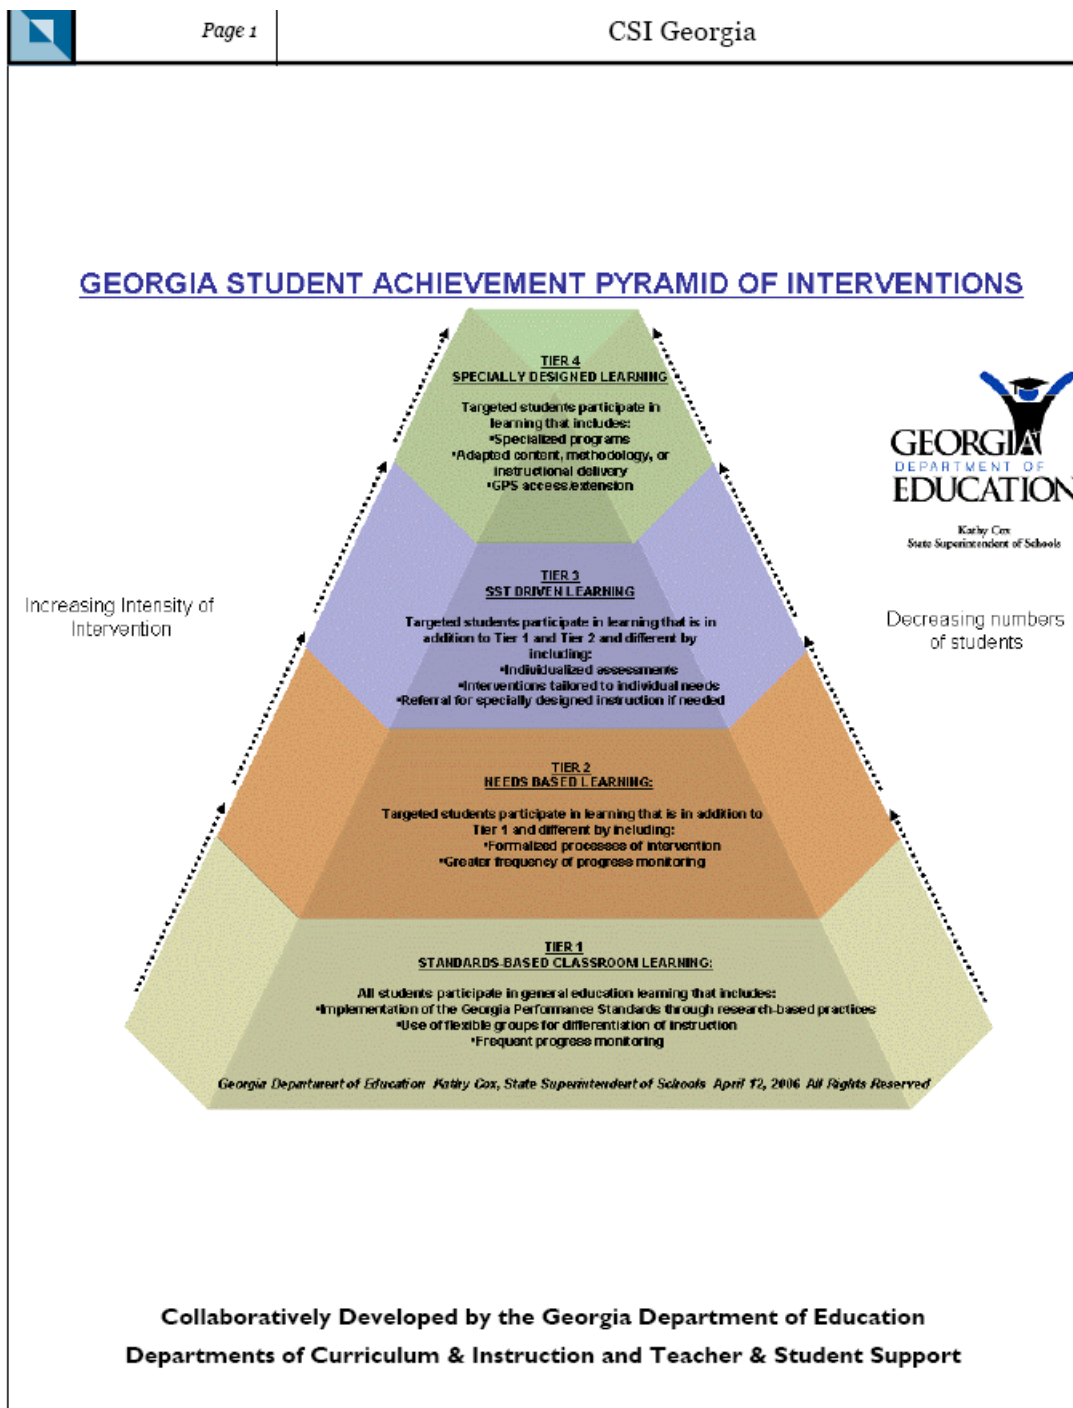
Page 1

CSI Georgia

GEORGIA STUDENT ACHIEVEMENT PYRAMID OF INTERVENTIONS

TIER 4
SPECIALLY DESIGNED LEARNING

Targeted students participate in learning that includes:
•Specialized programs
•Adapted content, methodology, or instructional delivery
•GPS access/extension

TIER 3
SST DRIVEN LEARNING

Targeted students participate in learning that is in addition to Tier 1 and Tier 2 and different by including:
•Individualized assessments
•Interventions tailored to individual needs
•Referral for specially designed instruction if needed

TIER 2
NEEDS BASED LEARNING:

Targeted students participate in learning that is in addition to Tier 1 and different by including:
•Formalized processes of intervention
•Greater frequency of progress monitoring

TIER 1
STANDARDS-BASED CLASSROOM LEARNING:

All students participate in general education learning that includes:
•Implementation of the Georgia Performance Standards through research-based practices
•Use of flexible groups for differentiation of instruction
•Frequent progress monitoring

Georgia Department of Education Kathy Cox, State Superintendent of Schools April 12, 2006 All Rights Reserved

Increasing Intensity of Intervention

GEORGIA DEPARTMENT OF EDUCATION
Kathy Cox
State Superintendent of Schools

Decreasing numbers of students

Collaboratively Developed by the Georgia Department of Education
Departments of Curriculum & Instruction and Teacher & Student Support